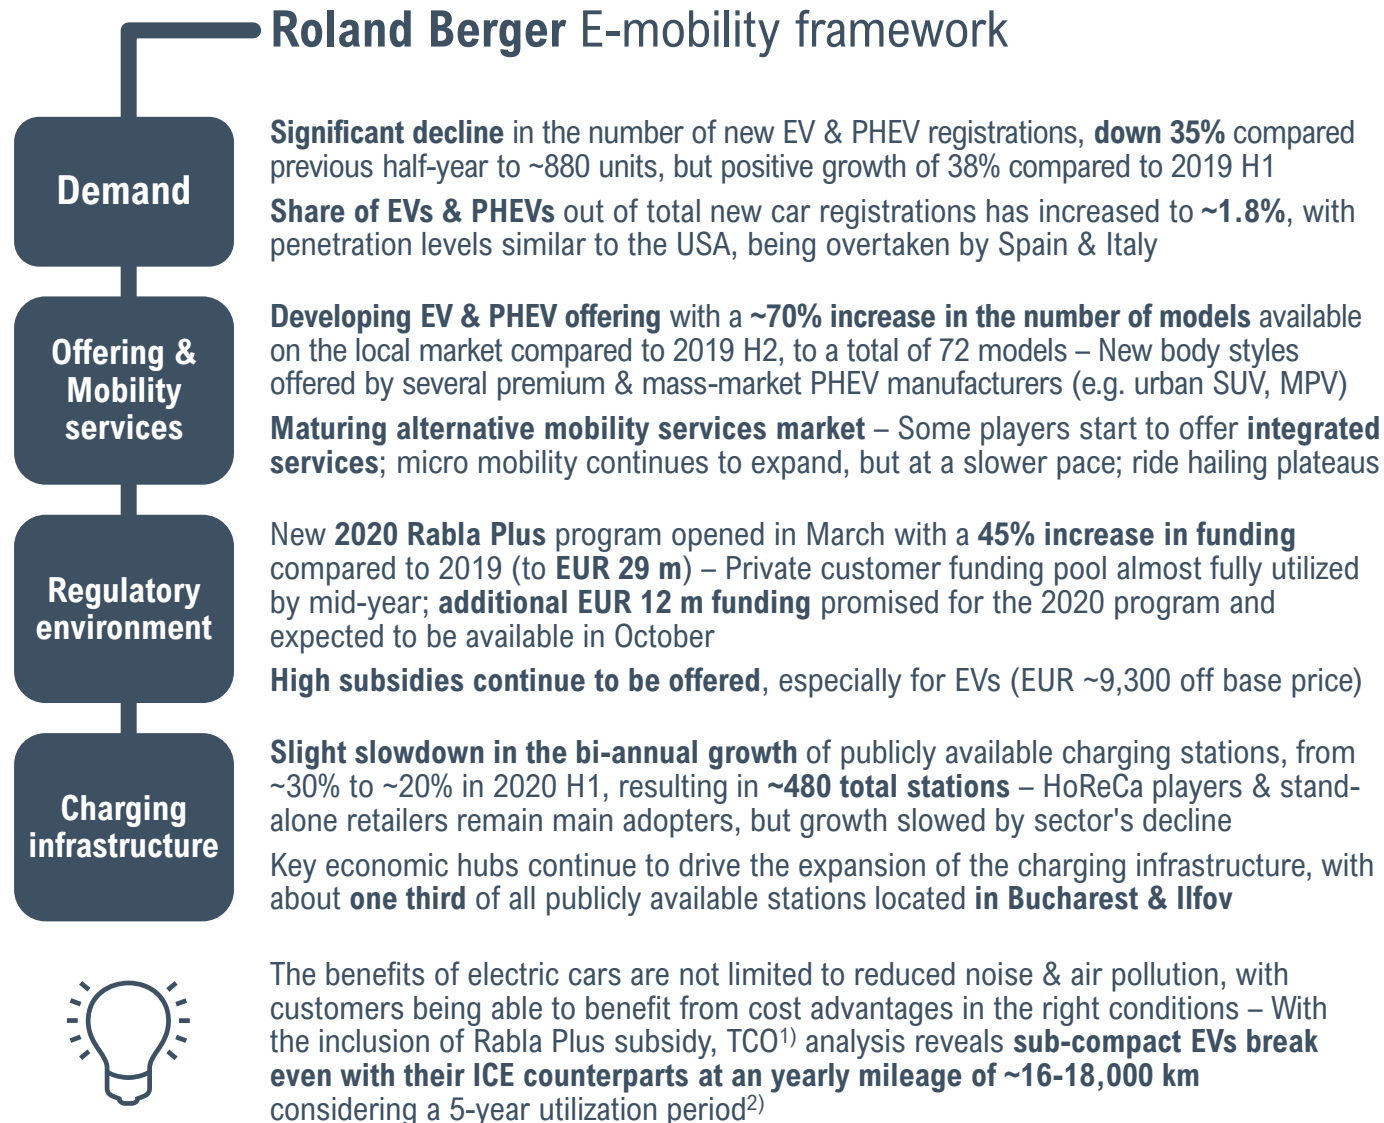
Roland Berger E-mobility framework

Demand

Significant decline in the number of new EV & PHEV registrations, down 35% compared previous half-year to ~880 units, but positive growth of 38% compared to 2019 H1

Share of EVs & PHEVs out of total new car registrations has increased to ~1.8%, with penetration levels similar to the USA, being overtaken by Spain & Italy

Offering & Mobility services

Developing EV & PHEV offering with a ~70% increase in the number of models available on the local market compared to 2019 H2, to a total of 72 models – New body styles offered by several premium & mass-market PHEV manufacturers (e.g. urban SUV, MPV)

Maturing alternative mobility services market – Some players start to offer integrated services; micro mobility continues to expand, but at a slower pace; ride hailing plateaus

Regulatory environment

New 2020 Rabla Plus program opened in March with a 45% increase in funding compared to 2019 (to EUR 29 m) – Private customer funding pool almost fully utilized by mid-year; additional EUR 12 m funding promised for the 2020 program and expected to be available in October

High subsidies continue to be offered, especially for EVs (EUR ~9,300 off base price)

Charging infrastructure

Slight slowdown in the bi-annual growth of publicly available charging stations, from ~30% to ~20% in 2020 H1, resulting in ~480 total stations – HoReCa players & standalone retailers remain main adopters, but growth slowed by sector's decline

Key economic hubs continue to drive the expansion of the charging infrastructure, with about one third of all publicly available stations located in Bucharest & Ilfov

The benefits of electric cars are not limited to reduced noise & air pollution, with customers being able to benefit from cost advantages in the right conditions – With the inclusion of Rabla Plus subsidy, TCO$^{1)}$ analysis reveals sub-compact EVs break even with their ICE counterparts at an yearly mileage of ~16-18,000 km considering a 5-year utilization period$^{2)}$